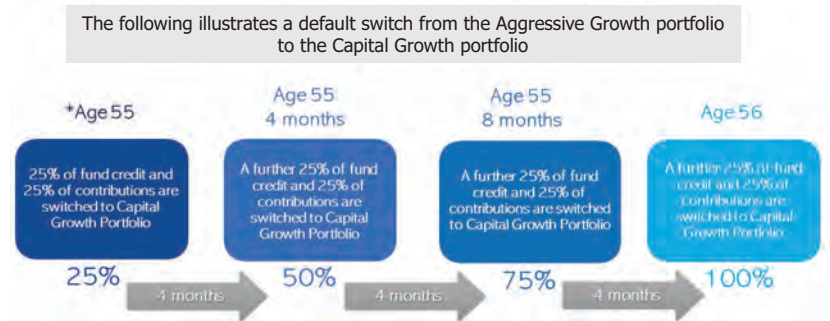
The following illustrates a default switch from the Aggressive Growth portfolio to the Capital Growth portfolio

*Age 55

25% of fund credit and 25% of contributions are switched to Capital Growth Portfolio

25%

4 months

Age 55 4 months

A further 25% of fund credit and 25% of contributions are switched to Capital Growth Portfolio

50%

4 months

Age 55 8 months

A further 25% of fund credit and 25% of contributions are switched to Capital Growth Portfolio

75%

4 months

Age 56

A further 25% of fund credit and 25% of contributions are switched to Capital Growth Portfolio

100%